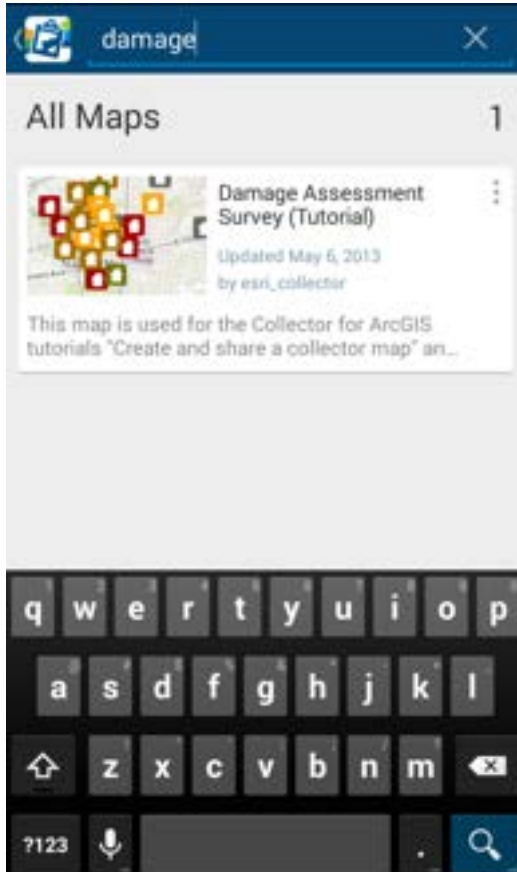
damage

All Maps 1

Damage Assessment Survey (Tutorial)

Updated May 6, 2013

by esri_collector

This map is used for the Collector for ArcGIS tutorials "Create and share a collector map" an...

q w e r t y u i o p

a s d f g h j k l

z x c v b n m

?123 .